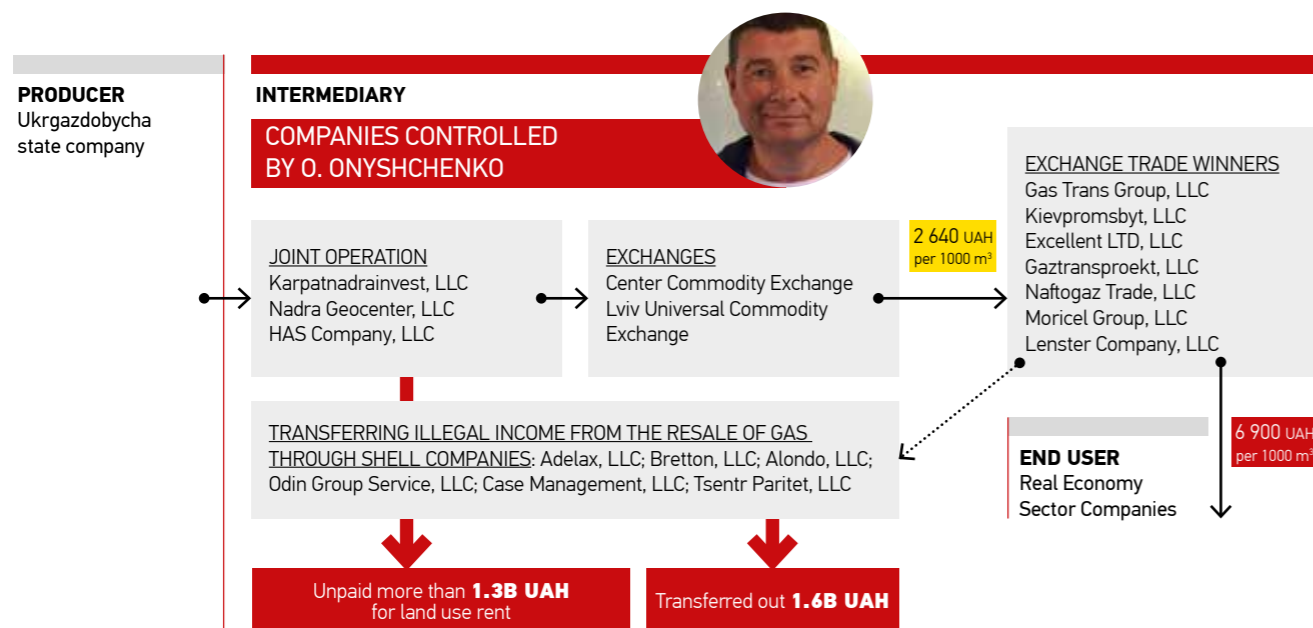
PRODUCER
Ukrgazdobycha state company

INTERMEDIARY

COMPANIES CONTROLLED BY O. ONYSHCHENKO

JOINT OPERATION
Karpatnadrainvest, LLC
Nadra Geocenter, LLC
HAS Company, LLC

EXCHANGES
Center Commodity Exchange
Lviv Universal Commodity Exchange

2 640 UAH per 1000 m$^3$

EXCHANGE TRADE WINNERS
Gas Trans Group, LLC
Kievpromsbyt, LLC
Excellent LTD, LLC
Gaztransproekt, LLC
Naftogaz Trade, LLC
Moricel Group, LLC
Lenster Company, LLC

TRANSFERRING ILLEGAL INCOME FROM THE RESALE OF GAS THROUGH SHELL COMPANIES: Adelax, LLC; Bretton, LLC; Alondo, LLC; Odin Group Service, LLC; Case Management, LLC; Tsentr Paritet, LLC

END USER
Real Economy Sector Companies

6 900 UAH per 1000 m$^3$

Unpaid more than 1.3B UAH for land use rent

Transferred out 1.6B UAH